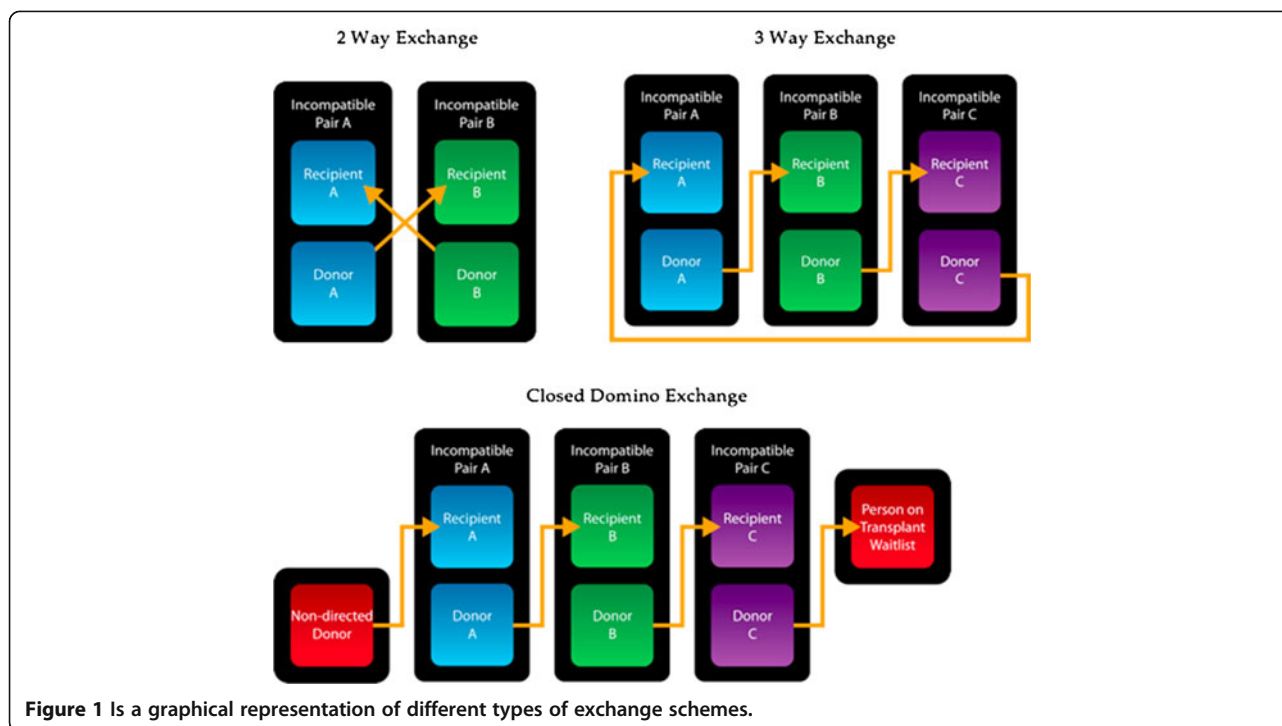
2 Way Exchange

Incompatible Pair A

Recipient A

Donor A

Incompatible Pair B

Recipient B

Donor B

3 Way Exchange

Incompatible Pair A

Recipient A

Donor A

Incompatible Pair B

Recipient B

Donor B

Incompatible Pair C

Recipient C

Donor C

Closed Domino Exchange

Non-directed Donor

Incompatible Pair A

Recipient A

Donor A

Incompatible Pair B

Recipient B

Donor B

Incompatible Pair C

Recipient C

Donor C

Person on Transplant Waitlist

**Figure 1** Is a graphical representation of different types of exchange schemes.